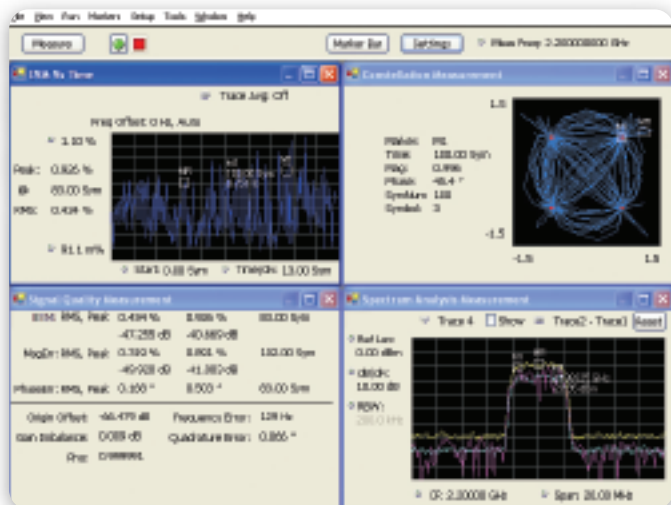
File View Run Markers Setup Tools Window Help

Measure

Marker Bar | Settings | Meas Freq: 2.200000000 GHz

EVM Vs Time

Trace Avg: Off

Freq Offset: 0 Hz, Auto

1.10 %

Peak: 0.926 %

@: 83.00 Sym

RMS: 0.434 %

91.1 m%

Start: 0.00 Sym | Time/div: 13.00 Sym

Constellation Measurement

1.5

Marker: M1
Time: 100.00 Sym
Mag: 0.996
Phase: -45.4 °
Symbol: 100
Symbol: 3

-1.5

-1.5 | 1.5

Signal Quality Measurement

EVM: RMS, Peak 0.434 % | 0.926 % | 83.00 Sym
-47.255 dB | -40.669 dB
MagErr: RMS, Peak 0.302 % | 0.801 % | 102.00 Sym
-49.920 dB | -41.962 dB
PhaseErr: RMS, Peak 0.168 ° | 0.503 ° | 69.00 Sym

Origin Offset: -66.470 dB | Frequency Error: 129 Hz
Gain Imbalance: 0.003 dB | Quadrature Error: 0.866 °
Rho: 0.999981

Spectrum Analysis Measurement

Trace 4 | Show | Trace2 - Trace1 | Reset

Ref Lev: 0.00 dBm
dB/div: 10.00 dB
RBW: 200.0 kHz

CF: 2.20000 GHz | Span: 20.00 MHz